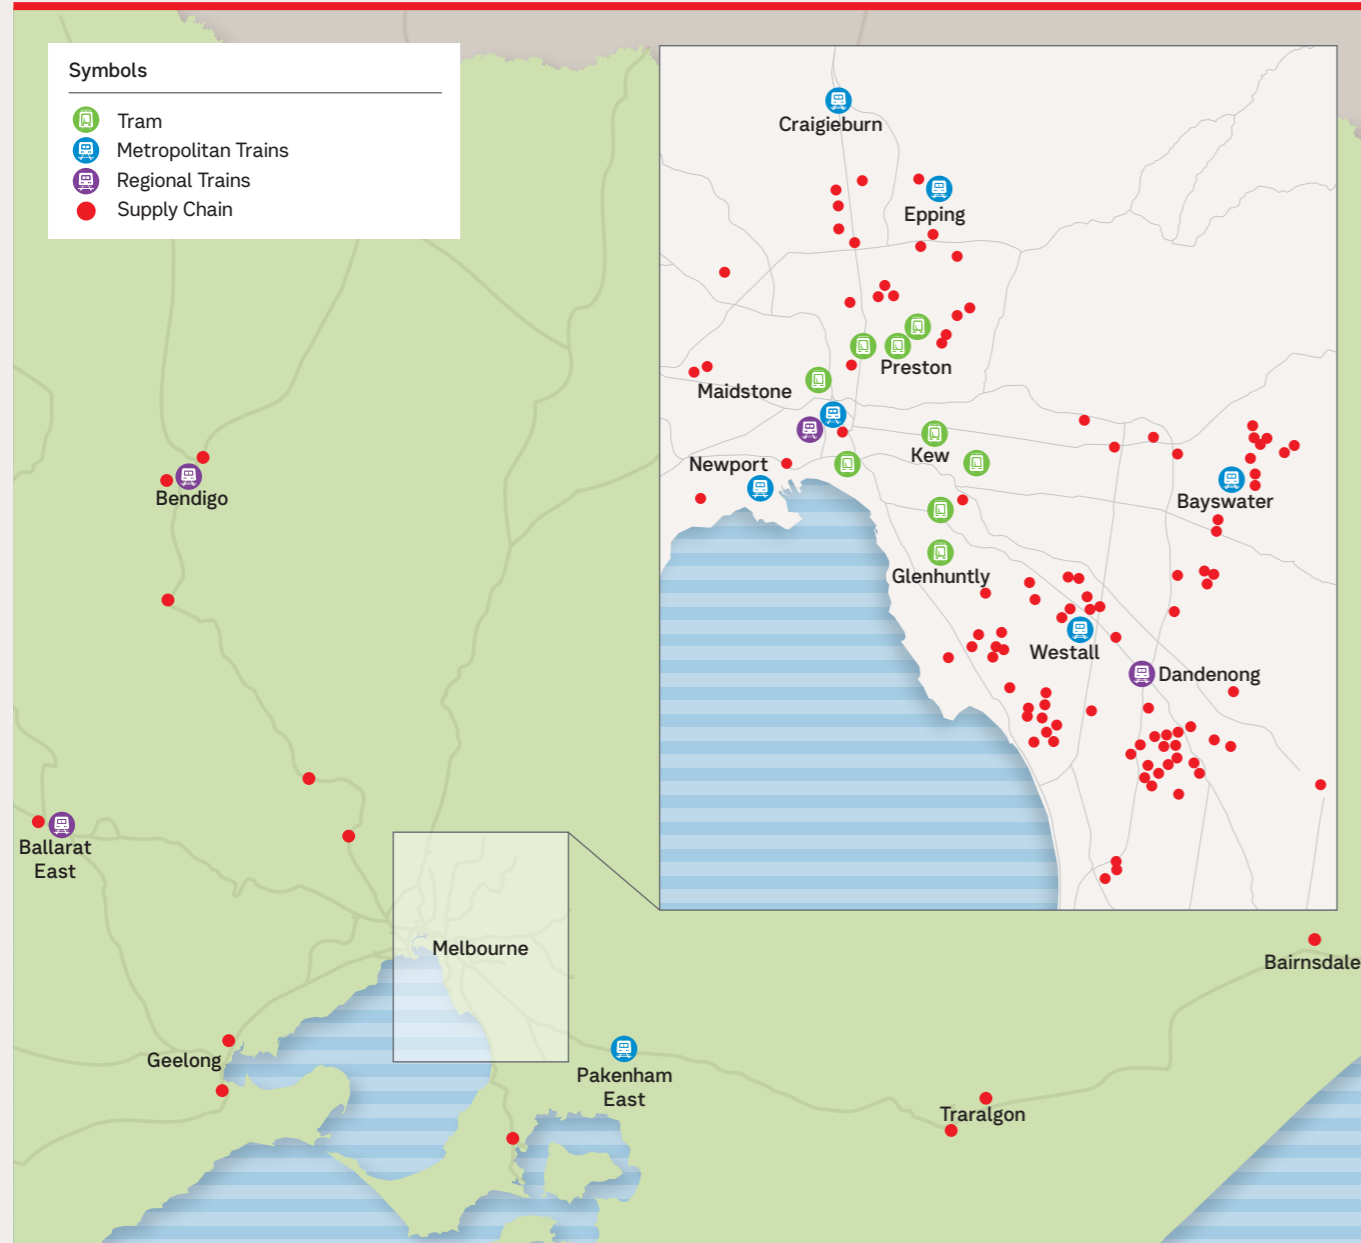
Symbols
Tram
Metropolitan Trains
Regional Trains
Supply Chain

Craigieburn
Epping
Preston
Maidstone
Kew
Newport
Bayswater
Glenhuntly
Westall
Dandenong

Bendigo
Ballarat East
Melbourne
Bairnsdale
Geelong
Pakenham East
Traralgon